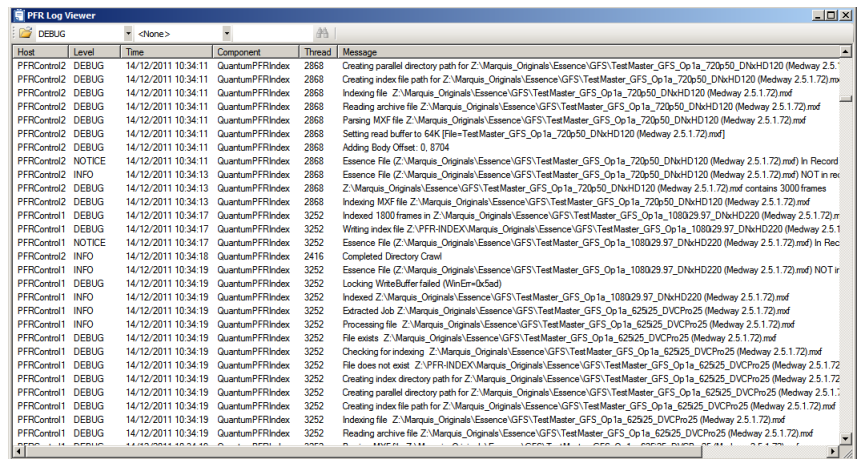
PFR Log Viewer

DEBUG <None>

| Host | Level | Time | Component | Thread | Message |
|---|---|---|---|---|---|
| PFRControl2 | DEBUG | 14/12/2011 10:34:11 | QuantumPFRIndex | 2868 | Creating parallel directory path for Z:\Marquis_Originals\Essence\GFS\TestMaster_GFS_Op1a_720p50_DNxHD120 (Medway 2.5.1.72).mxf |
| PFRControl2 | DEBUG | 14/12/2011 10:34:11 | QuantumPFRIndex | 2868 | Creating index file path for Z:\Marquis_Originals\Essence\GFS\TestMaster_GFS_Op1a_720p50_DNxHD120 (Medway 2.5.1.72).mx |
| PFRControl2 | DEBUG | 14/12/2011 10:34:11 | QuantumPFRIndex | 2868 | Indexing file Z:\Marquis_Originals\Essence\GFS\TestMaster_GFS_Op1a_720p50_DNxHD120 (Medway 2.5.1.72).mxf |
| PFRControl2 | DEBUG | 14/12/2011 10:34:11 | QuantumPFRIndex | 2868 | Reading archive file Z:\Marquis_Originals\Essence\GFS\TestMaster_GFS_Op1a_720p50_DNxHD120 (Medway 2.5.1.72).mxf |
| PFRControl2 | DEBUG | 14/12/2011 10:34:11 | QuantumPFRIndex | 2868 | Parsing MXF file Z:\Marquis_Originals\Essence\GFS\TestMaster_GFS_Op1a_720p50_DNxHD120 (Medway 2.5.1.72).mxf |
| PFRControl2 | DEBUG | 14/12/2011 10:34:11 | QuantumPFRIndex | 2868 | Setting read buffer to 64K [File=TestMaster_GFS_Op1a_720p50_DNxHD120 (Medway 2.5.1.72).mxf] |
| PFRControl2 | DEBUG | 14/12/2011 10:34:11 | QuantumPFRIndex | 2868 | Adding Body Offset: 0, 8704 |
| PFRControl2 | NOTICE | 14/12/2011 10:34:11 | QuantumPFRIndex | 2868 | Essence File (Z:\Marquis_Originals\Essence\GFS\TestMaster_GFS_Op1a_720p50_DNxHD120 (Medway 2.5.1.72).mxf) In Record |
| PFRControl2 | INFO | 14/12/2011 10:34:13 | QuantumPFRIndex | 2868 | Essence File (Z:\Marquis_Originals\Essence\GFS\TestMaster_GFS_Op1a_720p50_DNxHD120 (Medway 2.5.1.72).mxf) NOT in rec |
| PFRControl2 | DEBUG | 14/12/2011 10:34:13 | QuantumPFRIndex | 2868 | Z:\Marquis_Originals\Essence\GFS\TestMaster_GFS_Op1a_720p50_DNxHD120 (Medway 2.5.1.72).mxf contains 3000 frames |
| PFRControl2 | DEBUG | 14/12/2011 10:34:13 | QuantumPFRIndex | 2868 | Indexing MXF file Z:\Marquis_Originals\Essence\GFS\TestMaster_GFS_Op1a_720p50_DNxHD120 (Medway 2.5.1.72).mxf |
| PFRControl1 | DEBUG | 14/12/2011 10:34:17 | QuantumPFRIndex | 3252 | Indexed 1800 frames in Z:\Marquis_Originals\Essence\GFS\TestMaster_GFS_Op1a_1080i29.97_DNxHD220 (Medway 2.5.1.72 |
| PFRControl1 | DEBUG | 14/12/2011 10:34:17 | QuantumPFRIndex | 3252 | Writing index file Z:\PFR-INDEX\Marquis_Originals\Essence\GFS\TestMaster_GFS_Op1a_1080i29.97_DNxHD220 (Medway 2.5 |
| PFRControl1 | NOTICE | 14/12/2011 10:34:17 | QuantumPFRIndex | 3252 | Essence File (Z:\Marquis_Originals\Essence\GFS\TestMaster_GFS_Op1a_1080i29.97_DNxHD220 (Medway 2.5.1.72).mxf) In Rec |
| PFRControl2 | INFO | 14/12/2011 10:34:18 | QuantumPFRIndex | 2416 | Completed Directory Crawl |
| PFRControl1 | INFO | 14/12/2011 10:34:19 | QuantumPFRIndex | 3252 | Essence File (Z:\Marquis_Originals\Essence\GFS\TestMaster_GFS_Op1a_1080i29.97_DNxHD220 (Medway 2.5.1.72).mxf) NOT in |
| PFRControl1 | DEBUG | 14/12/2011 10:34:19 | QuantumPFRIndex | 3252 | Locking WriteBuffer failed (WinErr=0x5ad) |
| PFRControl1 | INFO | 14/12/2011 10:34:19 | QuantumPFRIndex | 3252 | Indexed Z:\Marquis_Originals\Essence\GFS\TestMaster_GFS_Op1a_1080i29.97_DNxHD220 (Medway 2.5.1.72).mxf |
| PFRControl1 | INFO | 14/12/2011 10:34:19 | QuantumPFRIndex | 3252 | Extracted Job Z:\Marquis_Originals\Essence\GFS\TestMaster_GFS_Op1a_625i25_DVCPro25 (Medway 2.5.1.72).mxf |
| PFRControl1 | INFO | 14/12/2011 10:34:19 | QuantumPFRIndex | 3252 | Processing file Z:\Marquis_Originals\Essence\GFS\TestMaster_GFS_Op1a_625i25_DVCPro25 (Medway 2.5.1.72).mxf |
| PFRControl1 | DEBUG | 14/12/2011 10:34:19 | QuantumPFRIndex | 3252 | File exists Z:\Marquis_Originals\Essence\GFS\TestMaster_GFS_Op1a_625i25_DVCPro25 (Medway 2.5.1.72).mxf |
| PFRControl1 | DEBUG | 14/12/2011 10:34:19 | QuantumPFRIndex | 3252 | Checking for indexing Z:\Marquis_Originals\Essence\GFS\TestMaster_GFS_Op1a_625i25_DVCPro25 (Medway 2.5.1.72).mxf |
| PFRControl1 | DEBUG | 14/12/2011 10:34:19 | QuantumPFRIndex | 3252 | File does not exist Z:\PFR-INDEX\Marquis_Originals\Essence\GFS\TestMaster_GFS_Op1a_625i25_DVCPro25 (Medway 2.5.1.72) |
| PFRControl1 | DEBUG | 14/12/2011 10:34:19 | QuantumPFRIndex | 3252 | Creating index directory path for Z:\Marquis_Originals\Essence\GFS\TestMaster_GFS_Op1a_625i25_DVCPro25 (Medway 2.5.1.72 |
| PFRControl1 | DEBUG | 14/12/2011 10:34:19 | QuantumPFRIndex | 3252 | Creating parallel directory path for Z:\Marquis_Originals\Essence\GFS\TestMaster_GFS_Op1a_625i25_DVCPro25 (Medway 2.5.1.7 |
| PFRControl1 | DEBUG | 14/12/2011 10:34:19 | QuantumPFRIndex | 3252 | Creating index file path for Z:\Marquis_Originals\Essence\GFS\TestMaster_GFS_Op1a_625i25_DVCPro25 (Medway 2.5.1.72).mxf |
| PFRControl1 | DEBUG | 14/12/2011 10:34:19 | QuantumPFRIndex | 3252 | Indexing file Z:\Marquis_Originals\Essence\GFS\TestMaster_GFS_Op1a_625i25_DVCPro25 (Medway 2.5.1.72).mxf |
| PFRControl1 | DEBUG | 14/12/2011 10:34:19 | QuantumPFRIndex | 3252 | Reading archive file Z:\Marquis_Originals\Essence\GFS\TestMaster_GFS_Op1a_625i25_DVCPro25 (Medway 2.5.1.72).mxf |
| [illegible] | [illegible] | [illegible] | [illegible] | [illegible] | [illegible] |